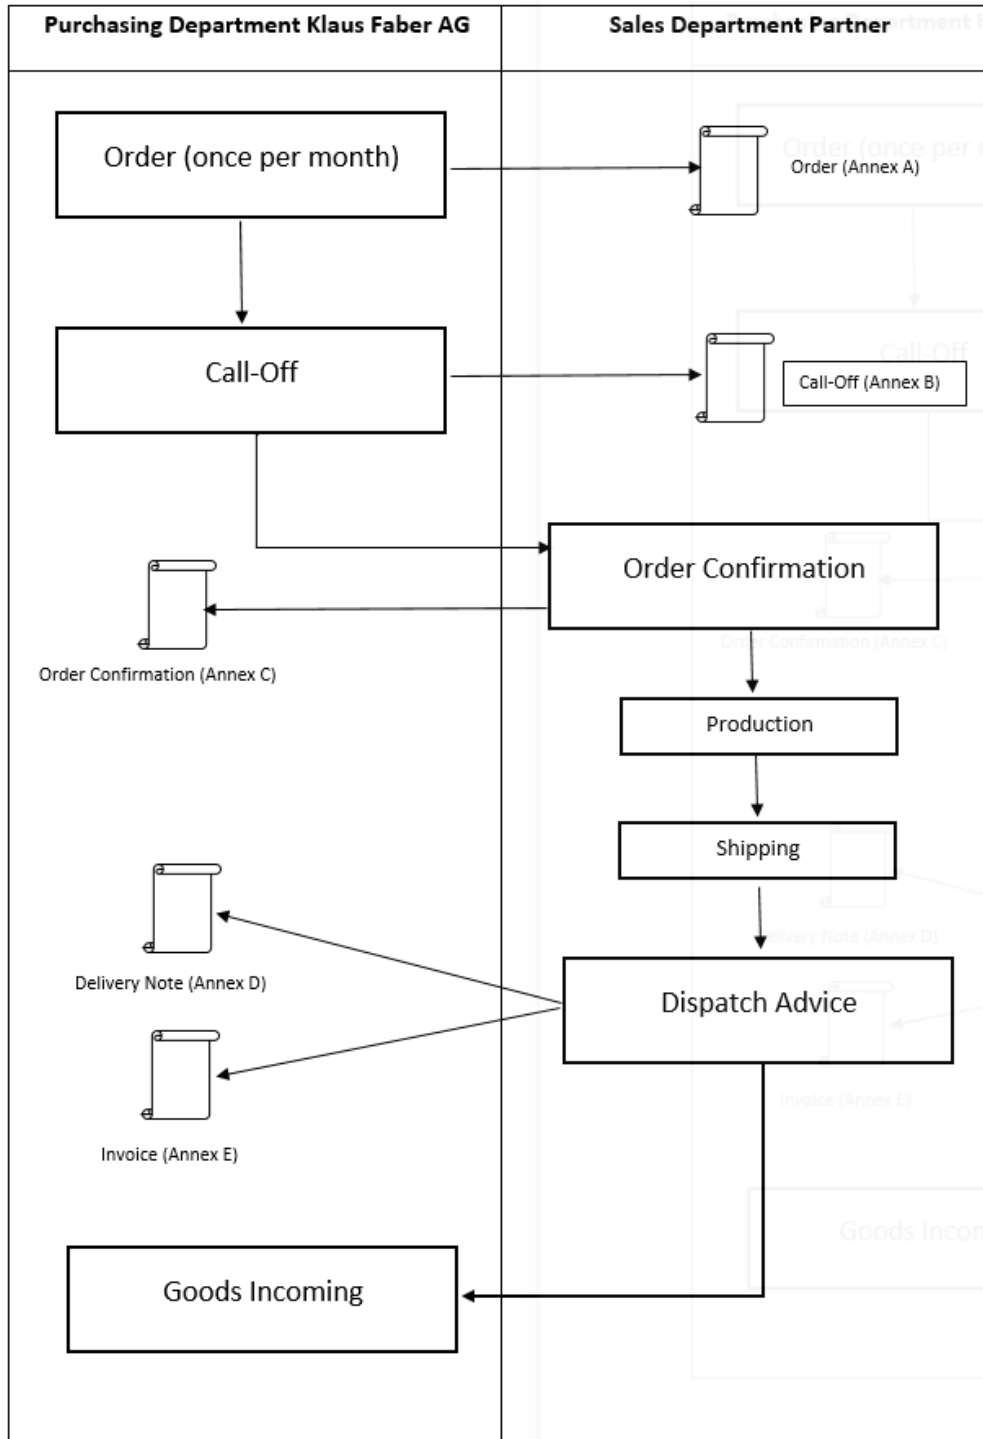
Purchasing Department Klaus Faber AG

Sales Department Partner

Order (once per month)

Order (Annex A)

Call-Off

Call-Off (Annex B)

Order Confirmation

Order Confirmation (Annex C)

Production

Shipping

Delivery Note (Annex D)

Dispatch Advice

Invoice (Annex E)

Goods Incoming